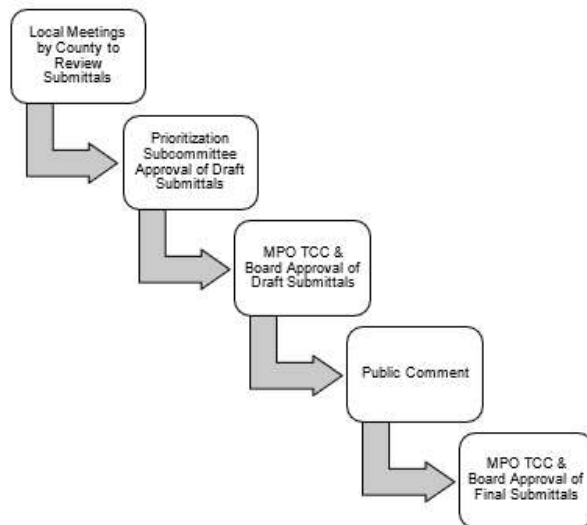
Local Meetings by County to Review Submittals

Prioritization Subcommittee Approval of Draft Submittals

MPO TCC & Board Approval of Draft Submittals

Public Comment

MPO TCC & Board Approval of Final Submittals